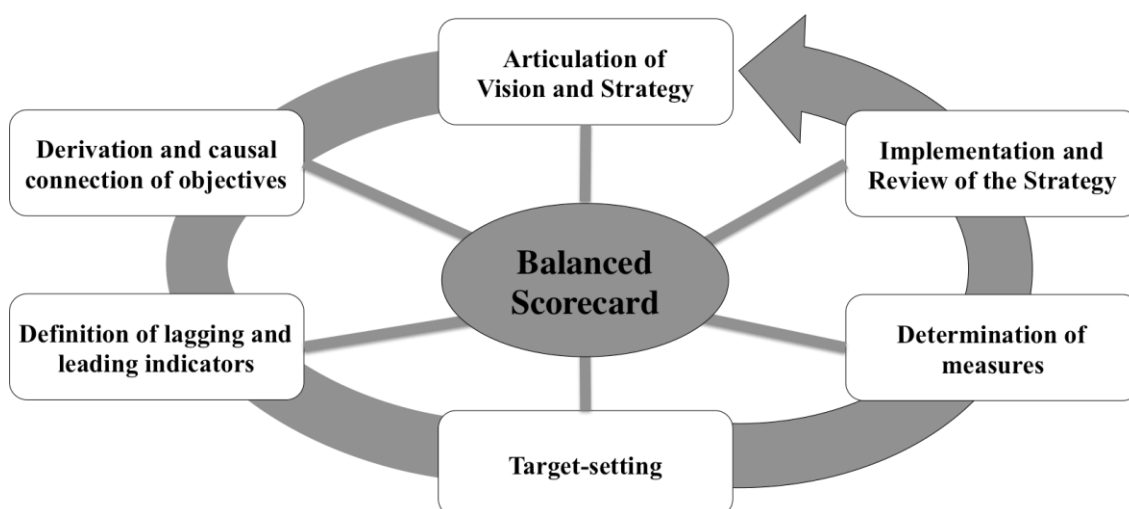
Articulation of Vision and Strategy

Implementation and Review of the Strategy

Determination of measures

Target-setting

Definition of lagging and leading indicators

Derivation and causal connection of objectives

Balanced Scorecard